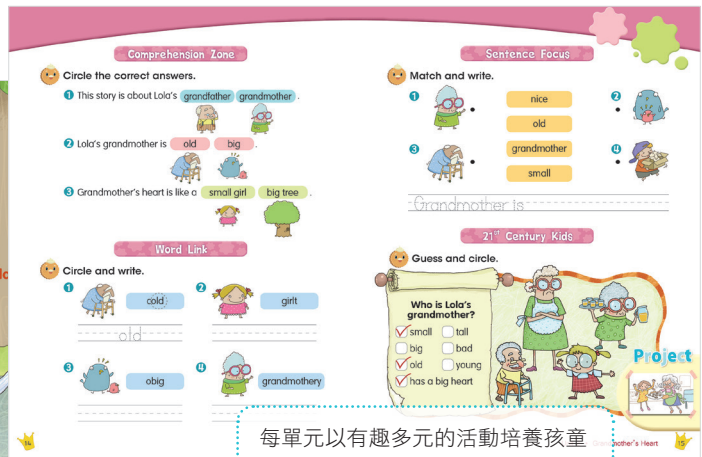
Comprehension Zone

Circle the correct answers.

1 This story is about Lola's grandfather grandmother .

2 Lola's grandmother is old big .

3 Grandmother's heart is like a small girl big tree .

Word Link

Circle and write.

1 cold

old

2 girlt

3 obig

4 grandmothery

Sentence Focus

Match and write.

1

2

3

4

nice

old

grandmother

small

Grandmother is

21st Century Kids

Guess and circle.

Who is Lola's grandmother?

small

tall

big

bad

old

young

has a big heart

Project

14

Grandmother's Heart 15

每單元以有趣多元的活動培養孩童